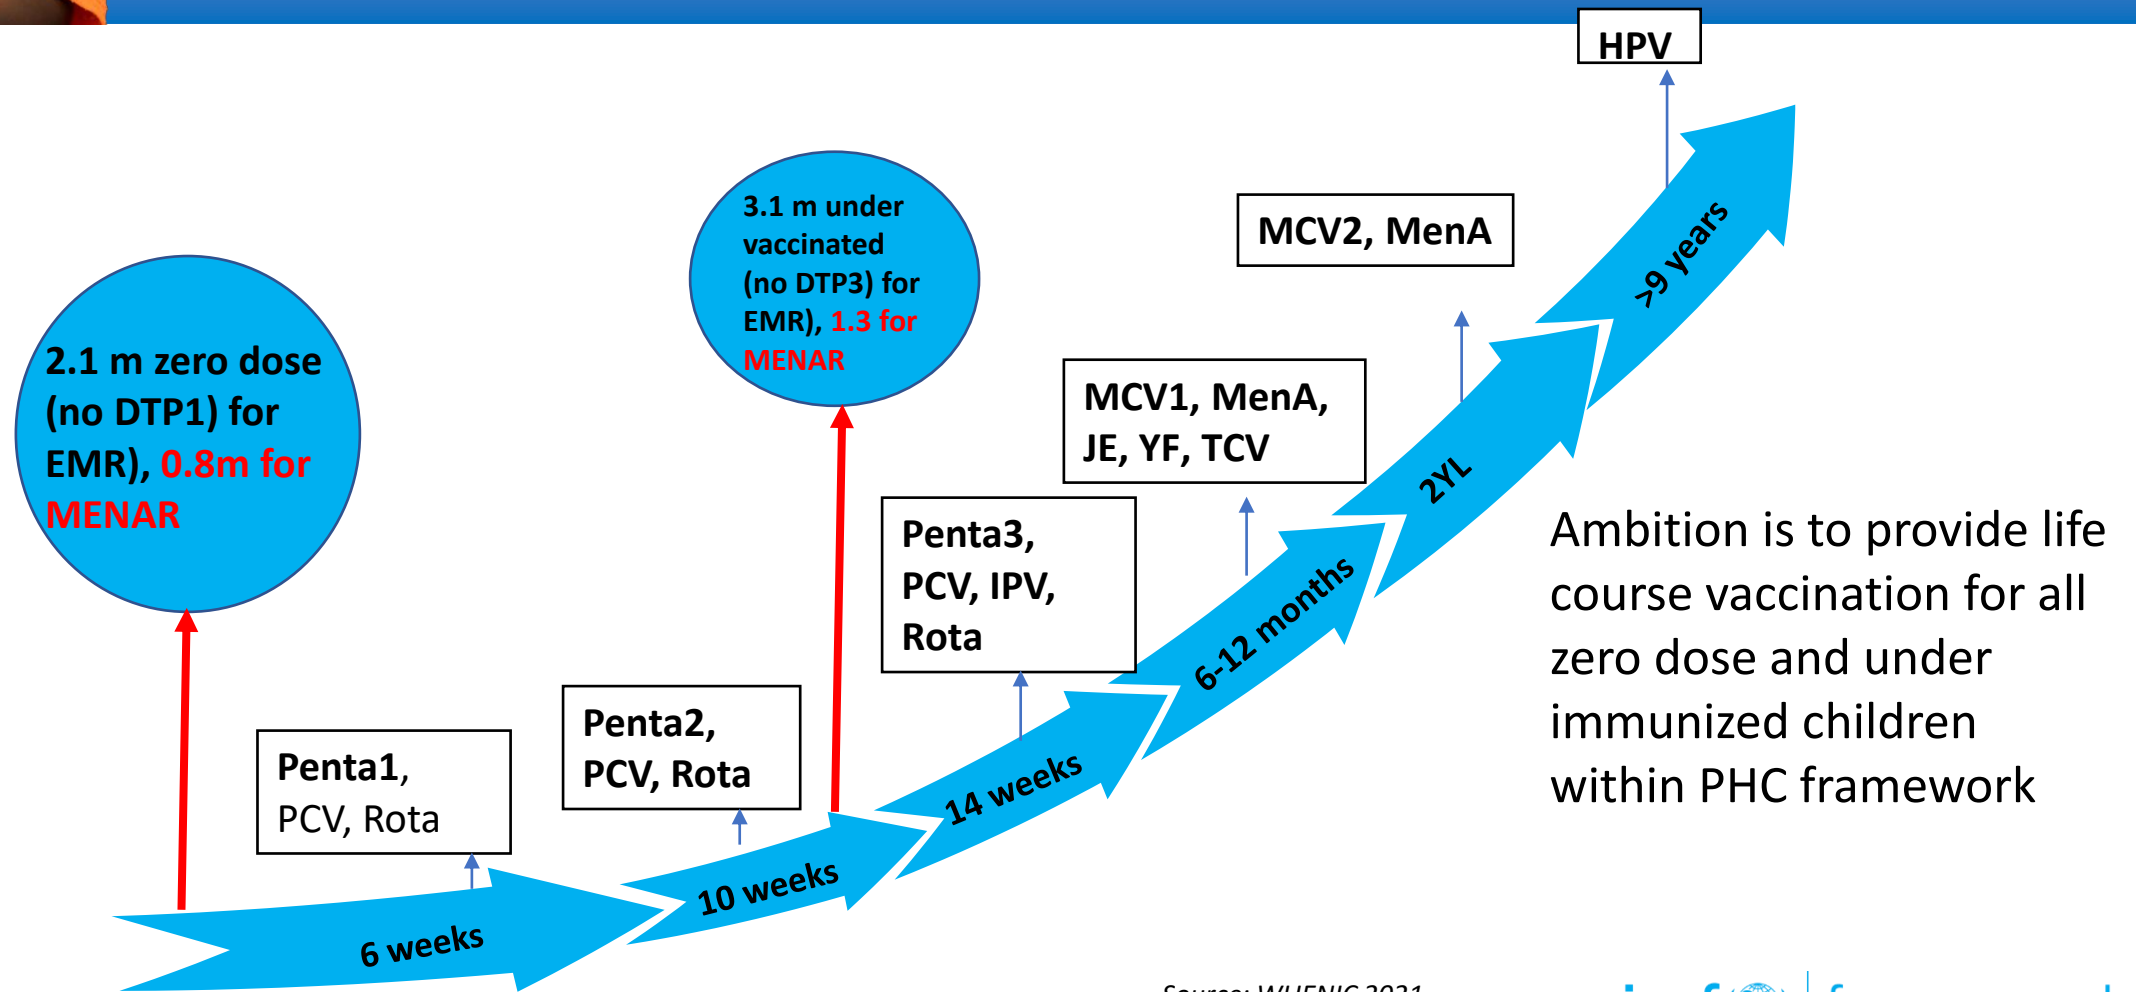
HPV

3.1 m under vaccinated (no DTP3) for EMR), 1.3 for MENAR

MCV2, MenA

>9 years

2.1 m zero dose (no DTP1) for EMR), 0.8m for MENAR

MCV1, MenA, JE, YF, TCV

2YL

Penta3, PCV, IPV, Rota

6-12 months

Ambition is to provide life course vaccination for all zero dose and under immunized children within PHC framework

Penta2, PCV, Rota

Penta1, PCV, Rota

14 weeks

10 weeks

6 weeks

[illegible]